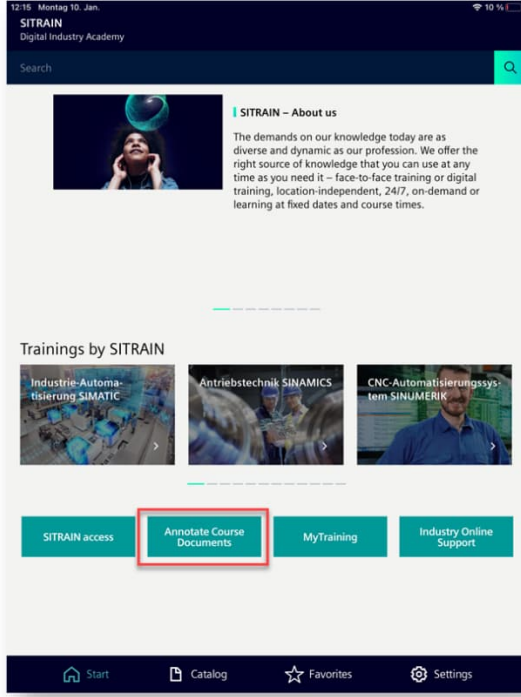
12:15 Montag 10. Jan.

10 %

SITRAIN
Digital Industry Academy

Search

SITRAIN – About us

The demands on our knowledge today are as diverse and dynamic as our profession. We offer the right source of knowledge that you can use at any time as you need it – face-to-face training or digital training, location-independent, 24/7, on-demand or learning at fixed dates and course times.

Trainings by SITRAIN

Industrie-Automatisierung SIMATIC

Antriebstechnik SINAMICS

CNC-Automatisierungssystem SINUMERIK

SITRAIN access

Annotate Course Documents

MyTraining

Industry Online Support

Start

Catalog

Favorites

Settings